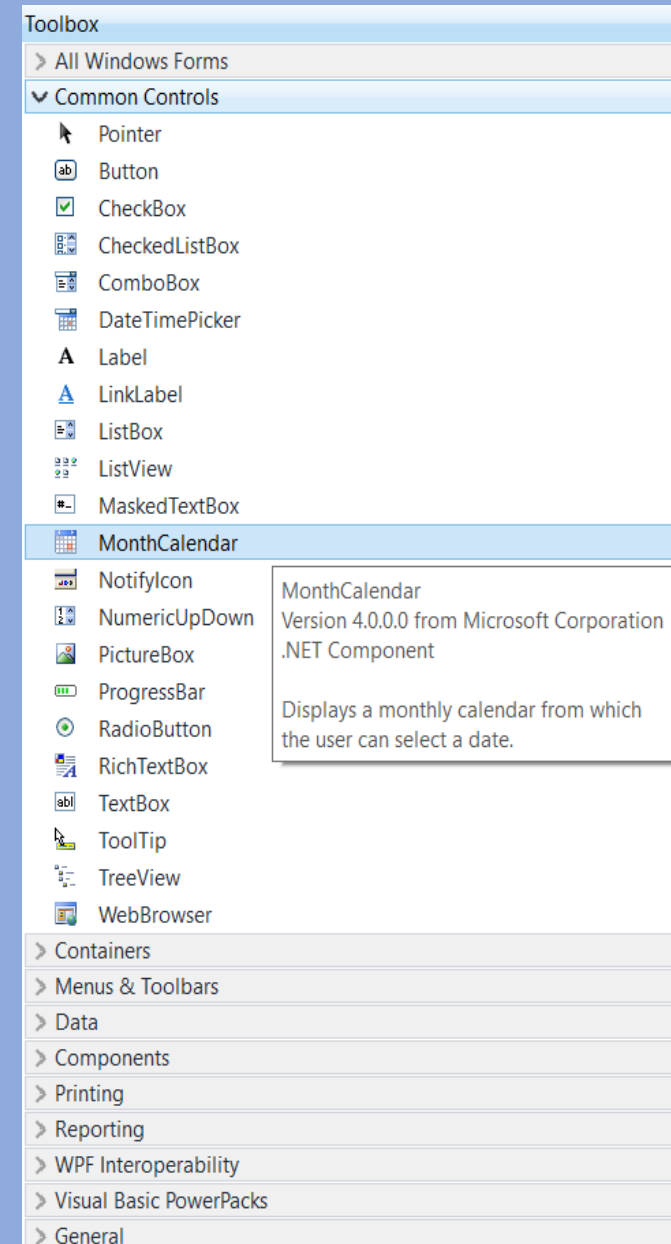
Toolbox

All Windows Forms

Common Controls

Pointer

Button

CheckBox

CheckedListBox

ComboBox

DateTimePicker

Label

LinkLabel

ListBox

ListView

MaskedTextBox

MonthCalendar

NotifyIcon

NumericUpDown

PictureBox

ProgressBar

RadioButton

RichTextBox

TextBox

ToolTip

TreeView

WebBrowser

MonthCalendar
Version 4.0.0.0 from Microsoft Corporation
.NET Component

Displays a monthly calendar from which the user can select a date.

Containers

Menus & Toolbars

Data

Components

Printing

Reporting

WPF Interoperability

Visual Basic PowerPacks

General